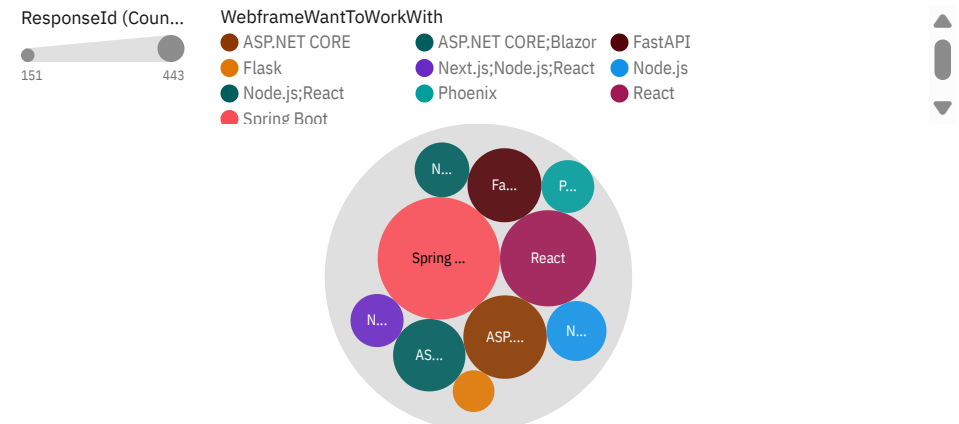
ResponseId (Coun...

151 443

WebframeWantToWorkWith

ASP.NET CORE
ASP.NET CORE;Blazor
FastAPI
Flask
Next.js;Node.js;React
Node.js
Node.js;React
Phoenix
React
Spring Boot

N...
Fa...
P...
Spring ...
React
N...
ASP....
N...
AS...